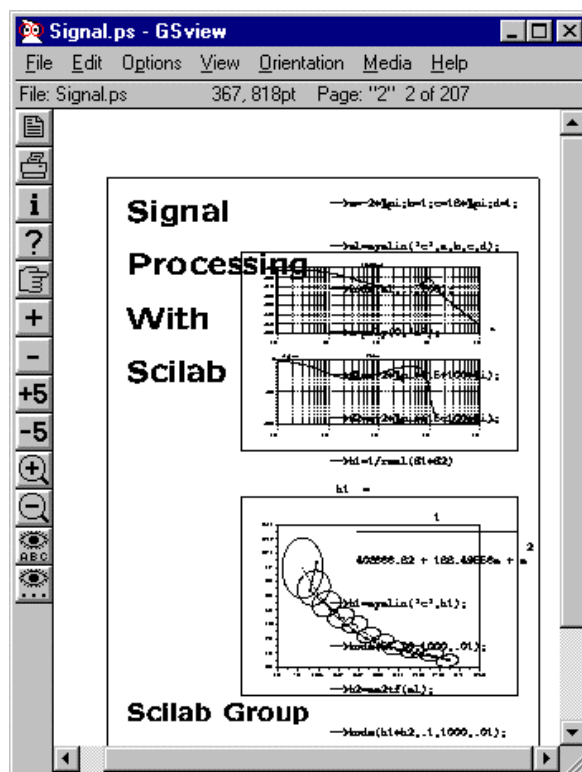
Signal.ps - GSview

File Edit Options View Orientation Media Help

File: Signal.ps 367, 818pt Page: "2" 2 of 207

i
?
+
-
+5
-5

Signal

Processing

With

Scilab

-->w=-2*%pi;b=1;c=18*%pi;d=1;

-->sl=syslin('c',a,b,c,d);

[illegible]

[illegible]

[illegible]

-->h1=1/real(S1+S2)

h1 =

1

408566.82 + 182.49656s + s

2

-->h1=syslin('c',h1);

-->bode(h1,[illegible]1000,.01);

-->h2=ss2tf(sl);

Scilab Group

-->bode(h1+h2,.1,1000,.01);